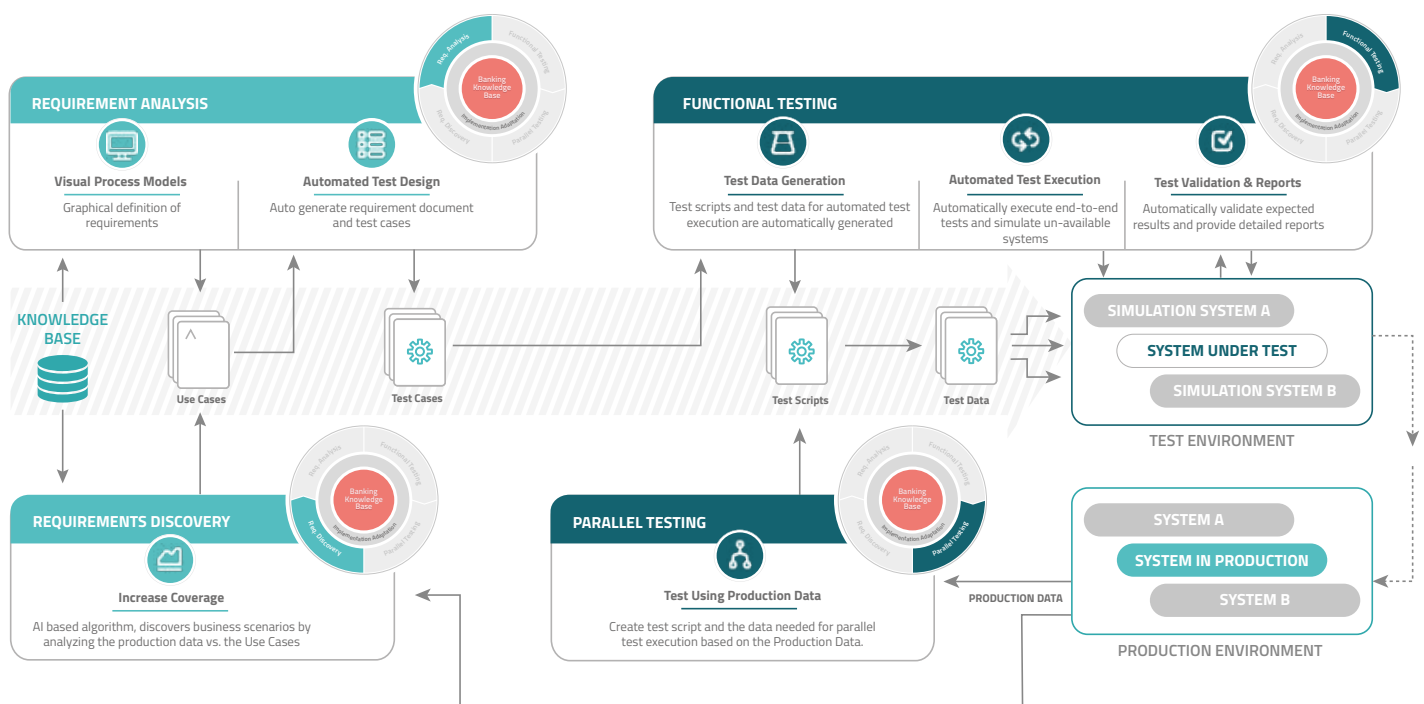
Req. Analysis

Functional Testing

Banking Knowledge Base

Implementation Adaptation

Req. Discovery

Parallel Testing

REQUIREMENT ANALYSIS

Visual Process Models

Graphical definition of requirements

Automated Test Design

Auto generate requirement document and test cases

Req. Analysis

Functional Testing

Banking Knowledge Base

Implementation Adaptation

Req. Discovery

Parallel Testing

FUNCTIONAL TESTING

Test Data Generation

Test scripts and test data for automated test execution are automatically generated

Automated Test Execution

Automatically execute end-to-end tests and simulate un-available systems

Test Validation & Reports

Automatically validate expected results and provide detailed reports

KNOWLEDGE BASE

Use Cases

Test Cases

Test Scripts

Test Data

SIMULATION SYSTEM A

SYSTEM UNDER TEST

SIMULATION SYSTEM B

TEST ENVIRONMENT

Req. Analysis

Functional Testing

Banking Knowledge Base

Implementation Adaptation

Req. Discovery

Parallel Testing

REQUIREMENTS DISCOVERY

Increase Coverage

AI based algorithm, discovers business scenarios by analyzing the production data vs. the Use Cases

Req. Analysis

Functional Testing

Banking Knowledge Base

Implementation Adaptation

Req. Discovery

Parallel Testing

PARALLEL TESTING

Test Using Production Data

Create test script and the data needed for parallel test execution based on the Production Data.

PRODUCTION DATA

SYSTEM A

SYSTEM IN PRODUCTION

SYSTEM B

PRODUCTION ENVIRONMENT